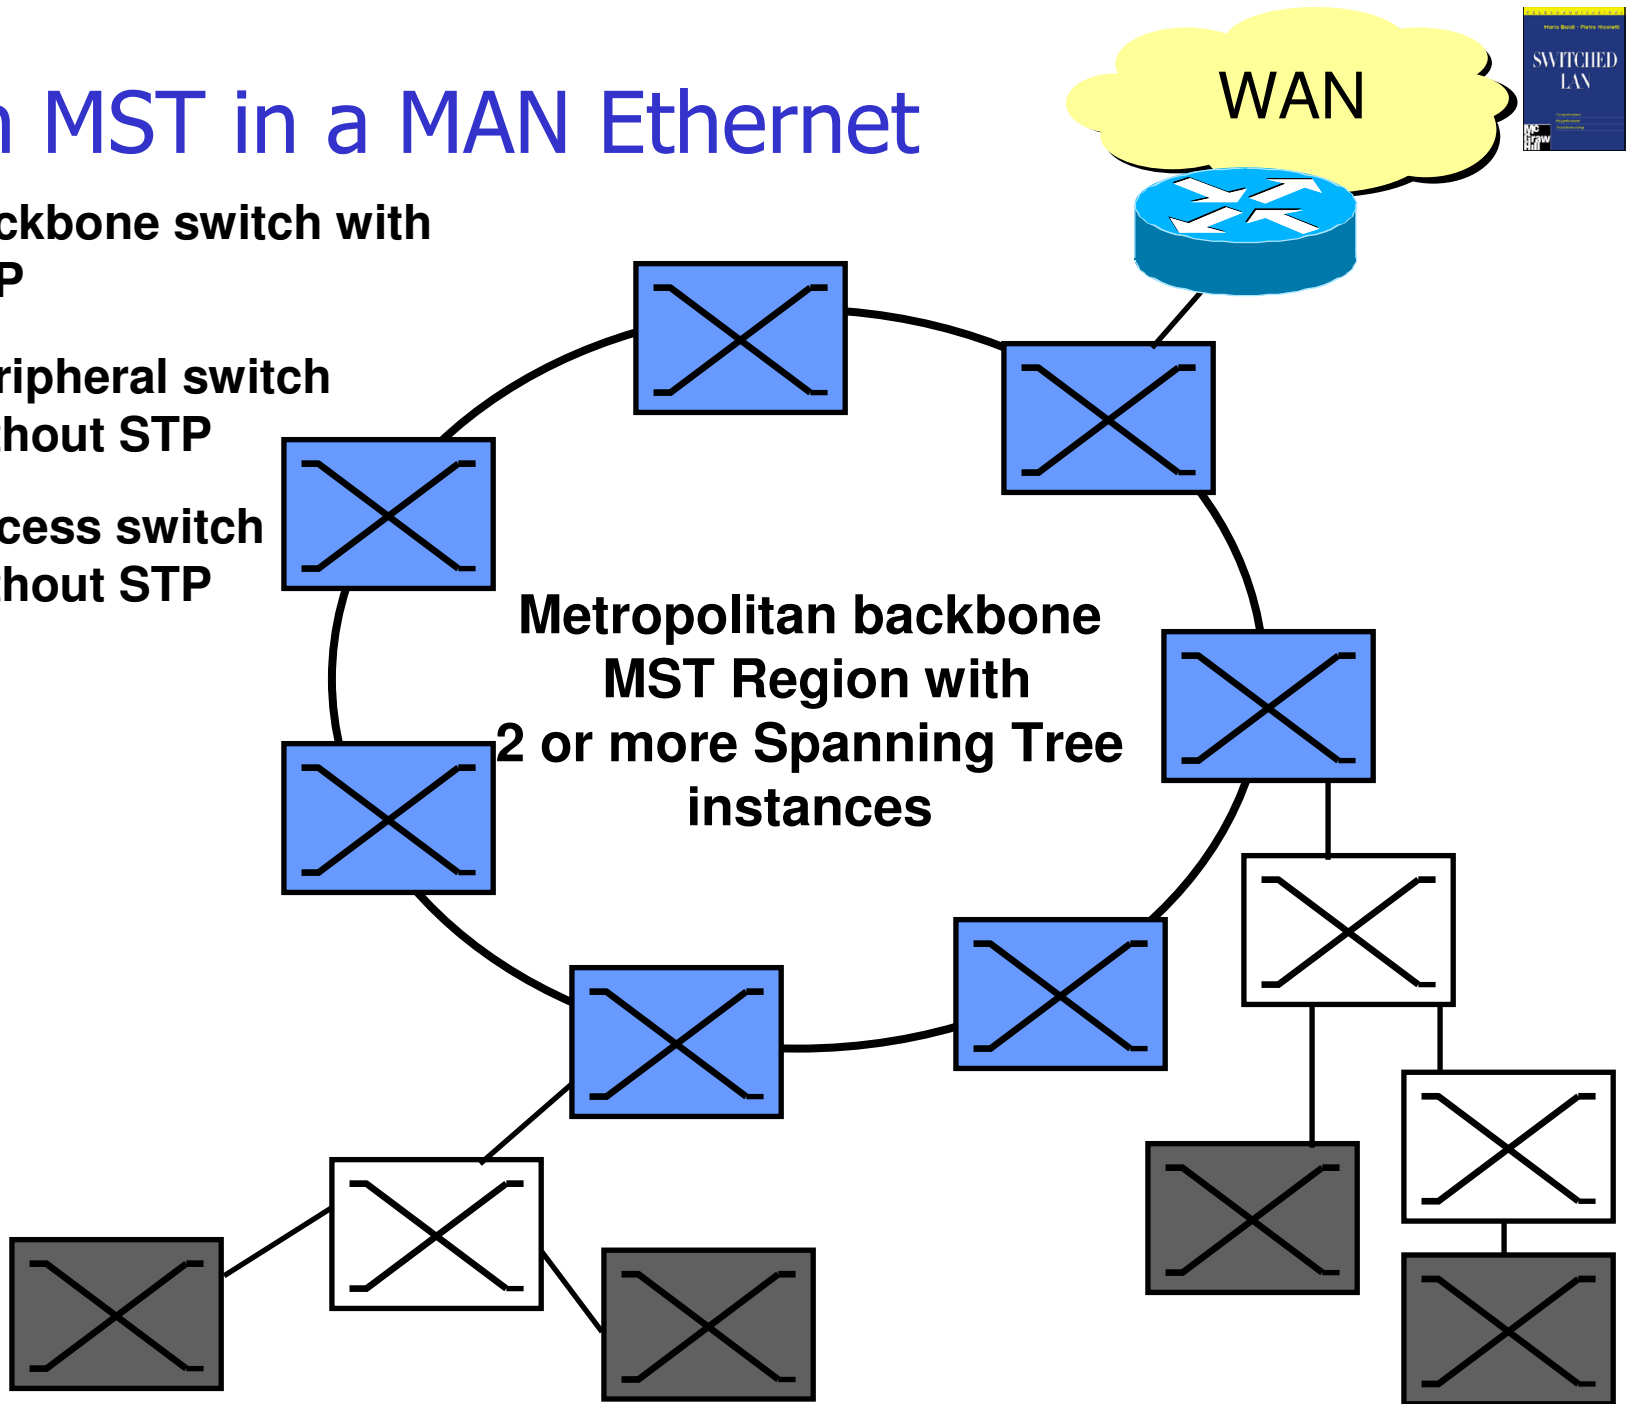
n MST in a MAN Ethernet

ckbone switch with
P

ripheral switch
hout STP

cess switch
hout STP

WAN

Mario Baldi · Pietro Nicoletti
SWITCHED LAN
Mc Graw Hill

Metropolitan backbone MST Region with 2 or more Spanning Tree instances